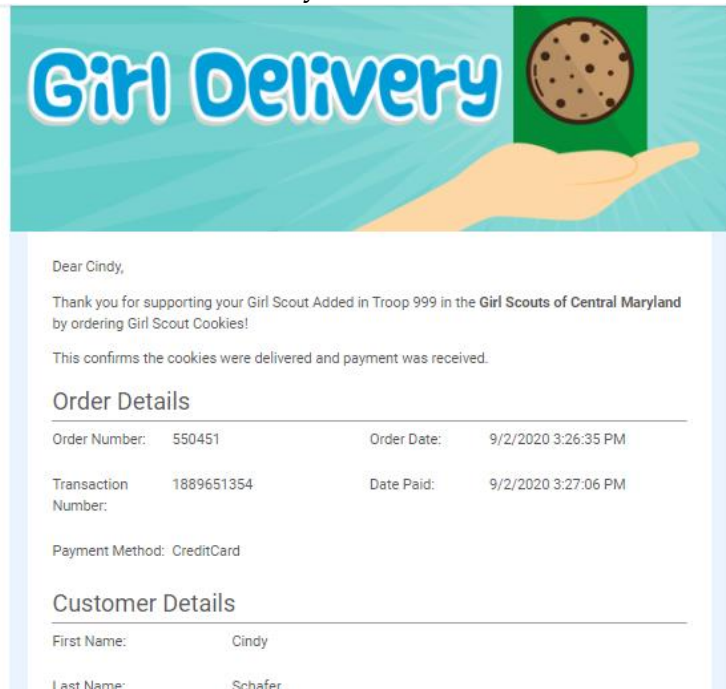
Girl Delivery

Dear Cindy,

Thank you for supporting your Girl Scout Added in Troop 999 in the **Girl Scouts of Central Maryland** by ordering Girl Scout Cookies!

This confirms the cookies were delivered and payment was received.

Order Details

Order Number: 550451

Order Date: 9/2/2020 3:26:35 PM

Transaction Number: 1889651354

Date Paid: 9/2/2020 3:27:06 PM

Payment Method: CreditCard

Customer Details

First Name: Cindy

Last Name: Schafer